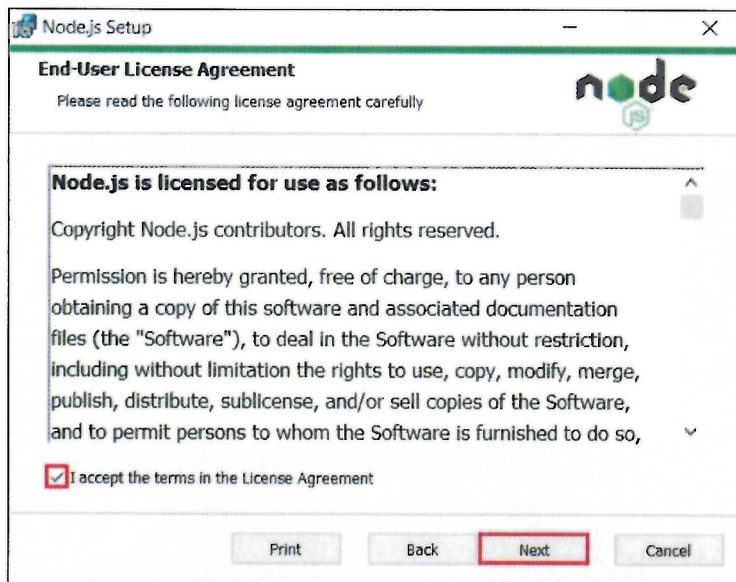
Node.js Setup

End-User License Agreement

Please read the following license agreement carefully

node

JS

Node.js is licensed for use as follows:

Copyright Node.js contributors. All rights reserved.

Permission is hereby granted, free of charge, to any person obtaining a copy of this software and associated documentation files (the "Software"), to deal in the Software without restriction, including without limitation the rights to use, copy, modify, merge, publish, distribute, sublicense, and/or sell copies of the Software, and to permit persons to whom the Software is furnished to do so,

I accept the terms in the License Agreement

Print Back Next Cancel